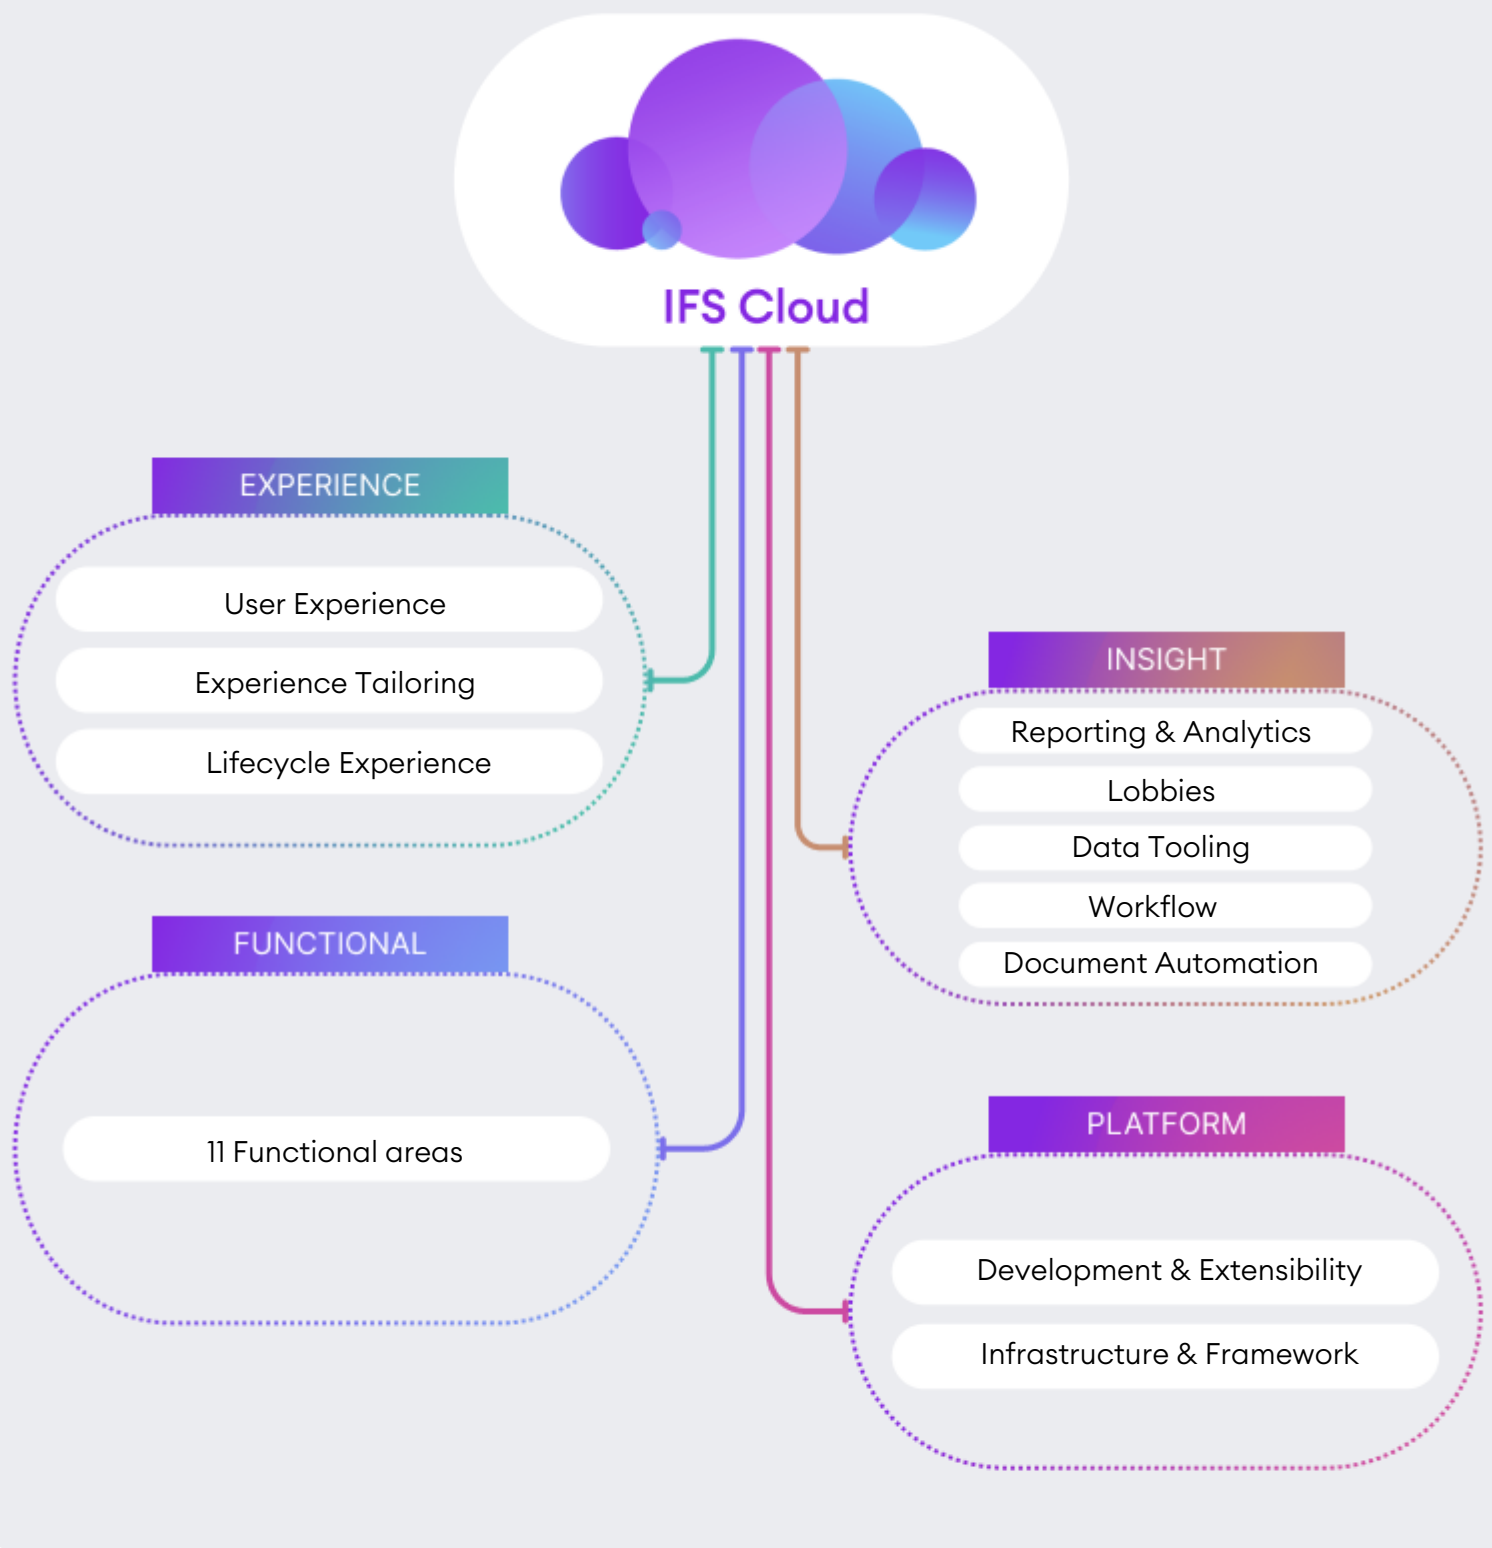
IFS Cloud

EXPERIENCE

User Experience

Experience Tailoring

Lifecycle Experience

INSIGHT

Reporting & Analytics

Lobbies

Data Tooling

Workflow

Document Automation

FUNCTIONAL

11 Functional areas

PLATFORM

Development & Extensibility

Infrastructure & Framework